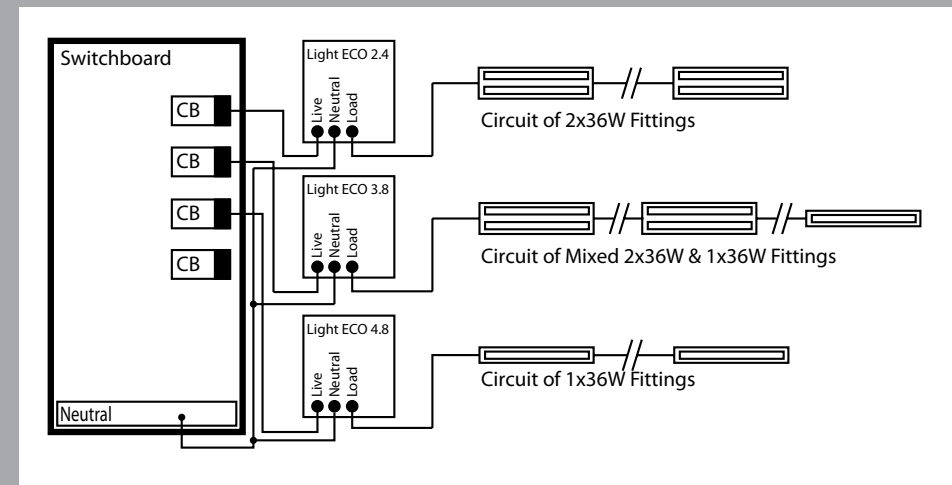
Switchboard

CB

CB

CB

CB

Neutral

Light ECO 2.4

Live Neutral Load

Circuit of 2x36W Fittings

Light ECO 3.8

Live Neutral Load

Circuit of Mixed 2x36W & 1x36W Fittings

Light ECO 4.8

Live Neutral Load

Circuit of 1x36W Fittings